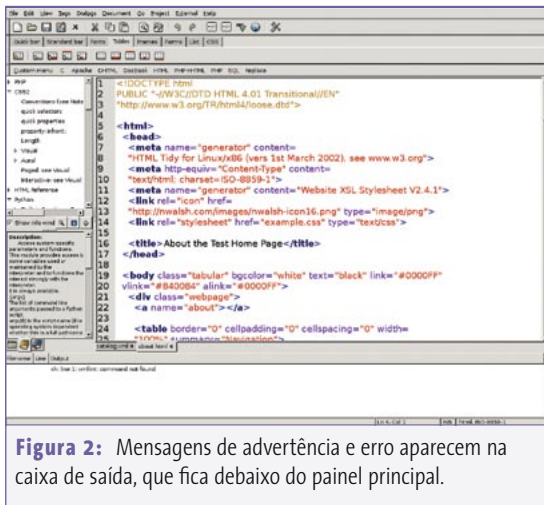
File Edit View Tags Dialogs Document Go Project External Help

Quick bar | Standard bar | Fonts | Tables | Frames | Forms | List | CSS

Custom menu | C | Apache | DHTML | Docbook | HTML | PHP+HTML | PHP | SQL | Replace

PHP
CSS2
Conventions Item Note
quick selectors
quick properties
property-advanc
Length
Visual
Aural
Paged see Visual
Interactive see Visual
HTML Reference
Python

Show info wind

Description:
Access system-specific parameters and functions.
This module provides access to some variables used or maintained by the interpreter and to functions that interact strongly with the interpreter.
It is always available.
argv
The list of command line arguments passed to a Python script.
argv[0] is the script name (it is operating system dependent whether this is a full pathname

1 <!DOCTYPE html
2 PUBLIC "-//W3C//DTD HTML 4.01 Transitional//EN"
3 "http://www.w3.org/TR/html4/loose.dtd">
4
5 <html>
6 <head>
7 <meta name="generator" content=
8 "HTML Tidy for Linux/x86 (vers 1st March 2002), see www.w3.org">
9 <meta http-equiv="Content-Type" content=
10 "text/html; charset=ISO-8859-1">
11 <meta name="generator" content="Website XSL Stylesheet V2.4.1">
12 <link rel="icon" href=
13 "http://nwalsh.com/images/nwalsh-icon16.png" type="image/png">
14 <link rel="stylesheet" href="example.css" type="text/css">
15
16 <title>About the Test Home Page</title>
17 </head>
18
19 <body class="tabular" bgcolor="white" text="black" link="#0000FF"
20 vlink="#840084" alink="#0000FF">
21 <div class="webpage">
22 <a name="about"></a>
23
24 <table border="0" cellpadding="0" cellspacing="0" width=
25 "100%" summary="Navigation">

catalog.xml | about.html

Filename | Line | Output

sh: line 1: xmllint: command not found

Ln 1, Col 1 | INS | Format: ISO-8859-1

Figura 2: Mensagens de advertência e erro aparecem na caixa de saída, que fica debaixo do painel principal.